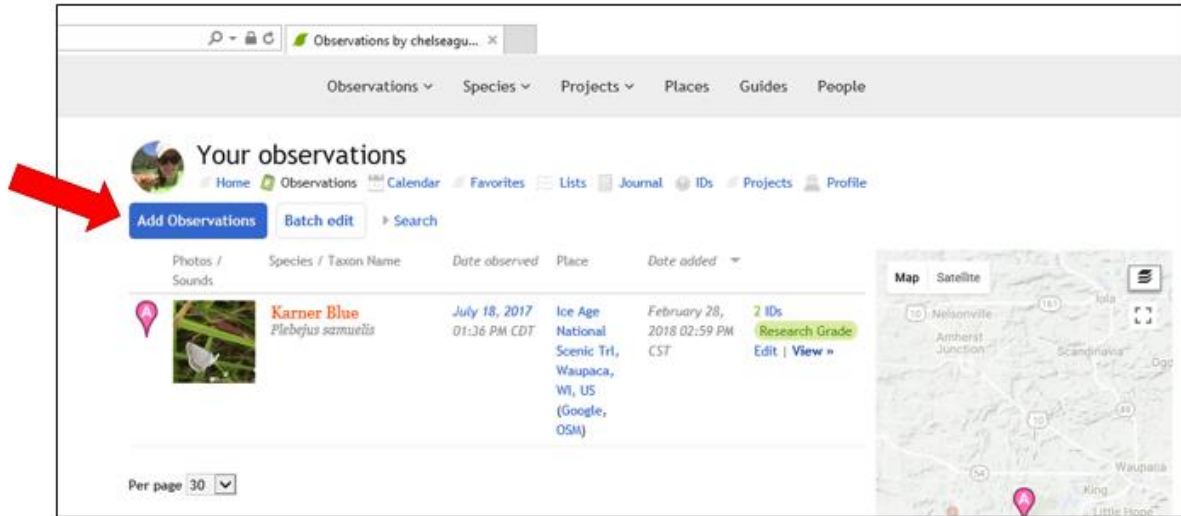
Observations by chelseagu... ×

Observations ⌄ Species ⌄ Projects ⌄ Places Guides People

Your observations

Home Observations Calendar Favorites Lists Journal IDs Projects Profile

Add Observations Batch edit ▸ Search

| Photos / Sounds | Species / Taxon Name | Date observed | Place | Date added | |
|---|---|---|---|---|---|
| | Karner Blue *Plebejus samuelis* | *July 18, 2017 01:36 PM CDT* | Ice Age National Scenic Trl, Waupaca, WI, US (Google, OSM) | *February 28, 2018 02:59 PM CST* | 2 IDs Research Grade Edit \| View » |

Per page 30

Map Satellite

Nelsonville Amherst Junction Iola Scandinavia Waupaca King Little Hope 161 10 49 54 A